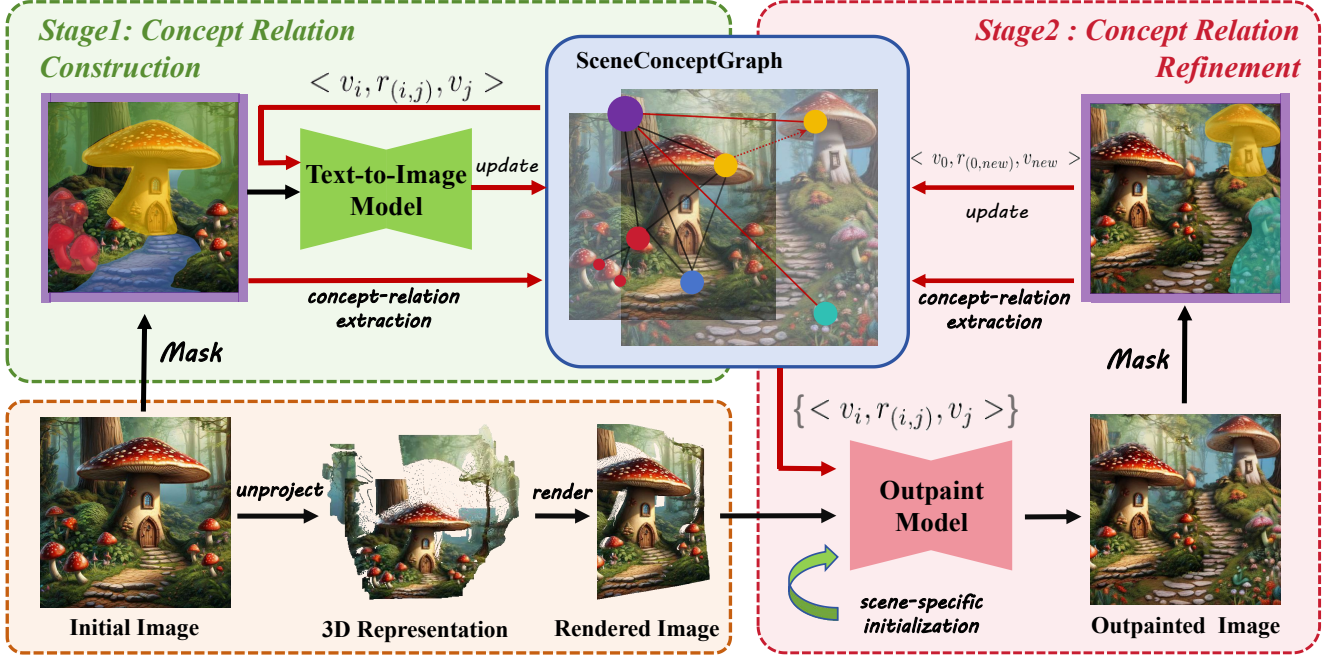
Stage1: Concept Relation Construction

$< v_i, r_{(i,j)}, v_j >$

Text-to-Image Model

update

concept-relation extraction

Mask

SceneConceptGraph

Stage2 : Concept Relation Refinement

$< v_0, r_{(0,new)}, v_{new} >$

update

concept-relation extraction

Mask

$\{< v_i, r_{(i,j)}, v_j >\}$

unproject

render

Outpaint Model

scene-specific initialization

Initial Image

3D Representation

Rendered Image

Outpainted Image